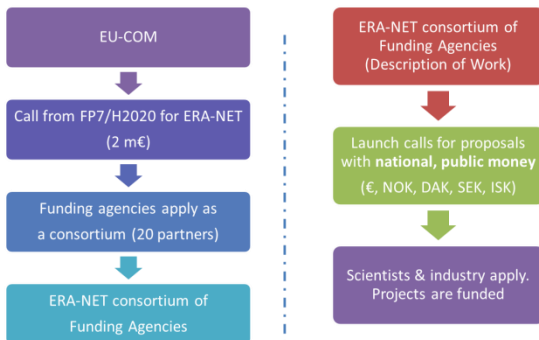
EU-COM

Call from FP7/H2020 for ERA-NET (2 m€)

Funding agencies apply as a consortium (20 partners)

ERA-NET consortium of Funding Agencies

ERA-NET consortium of Funding Agencies (Description of Work)

Launch calls for proposals with **national, public money** (€, NOK, DAK, SEK, ISK)

Scientists & industry apply. Projects are funded